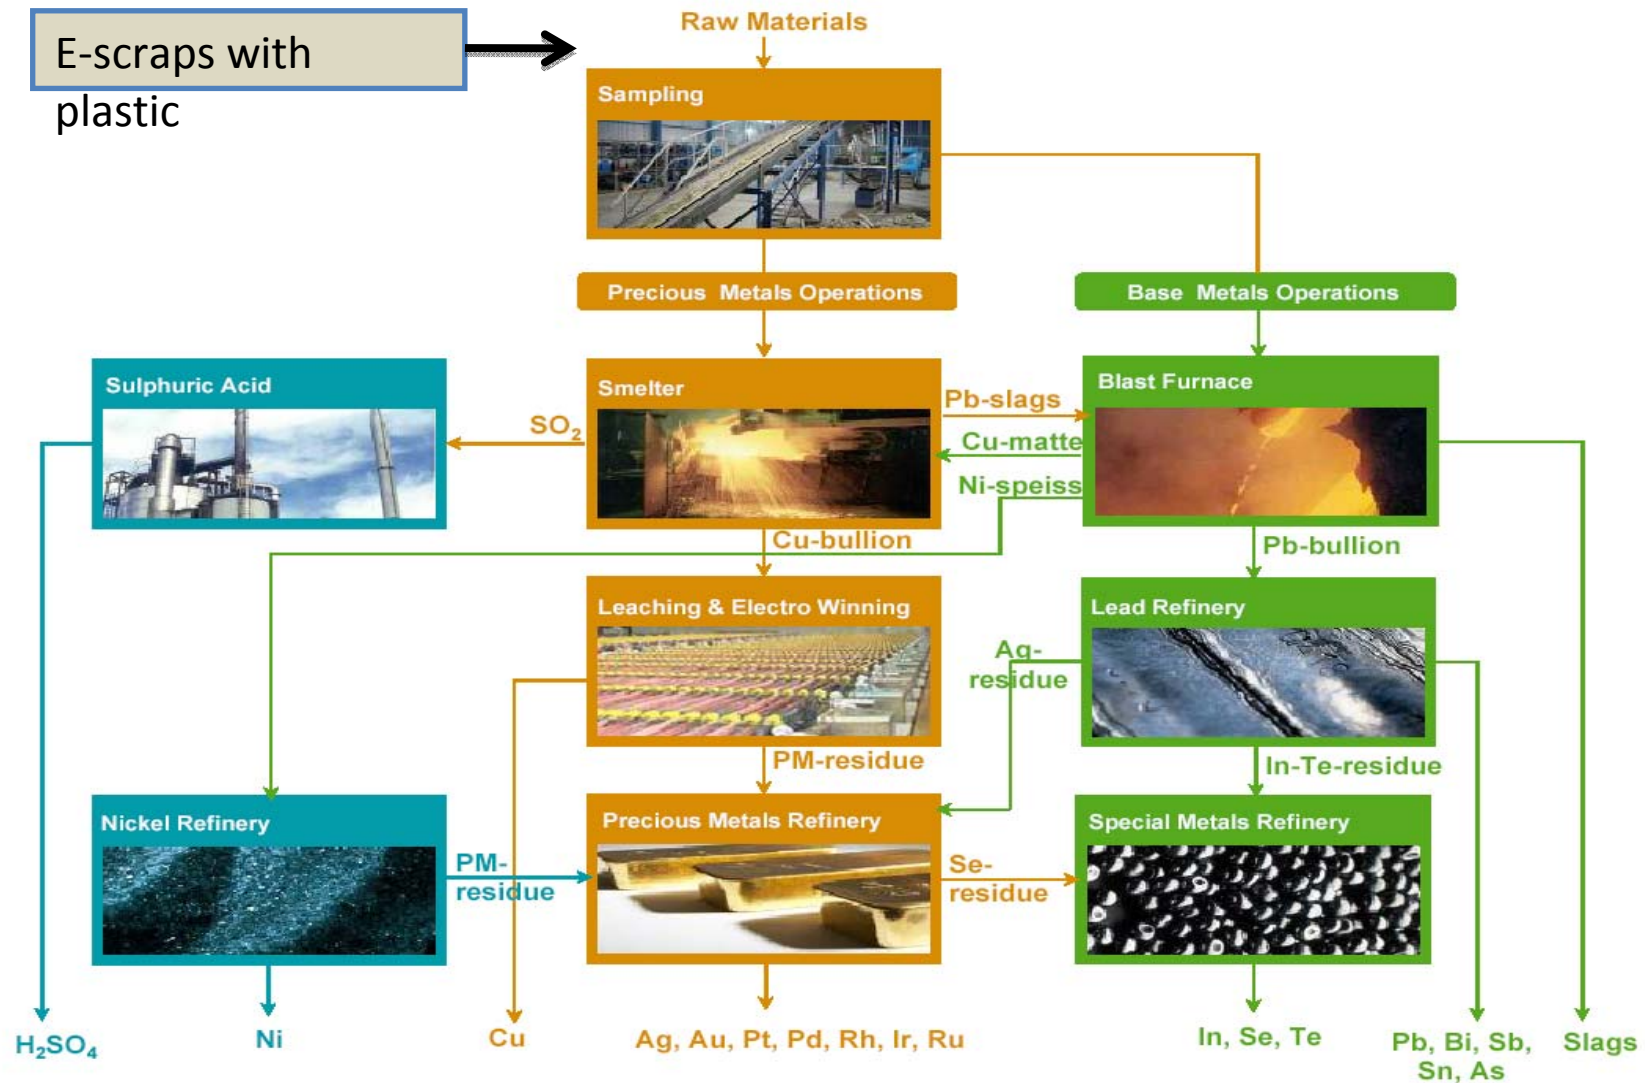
E-scraps with plastic

Raw Materials

Sampling

Precious Metals Operations

Base Metals Operations

Sulphuric Acid

$SO_2$

Smelter

Pb-slags

Cu-matte

Ni-speiss

Blast Furnace

Cu-bullion

Pb-bullion

Leaching & Electro Winning

Lead Refinery

Ag-residue

PM-residue

In-Te-residue

Nickel Refinery

PM-residue

Precious Metals Refinery

Se-residue

Special Metals Refinery

$H_2SO_4$

Ni

Cu

Ag, Au, Pt, Pd, Rh, Ir, Ru

In, Se, Te

Pb, Bi, Sb, Sn, As

Slags